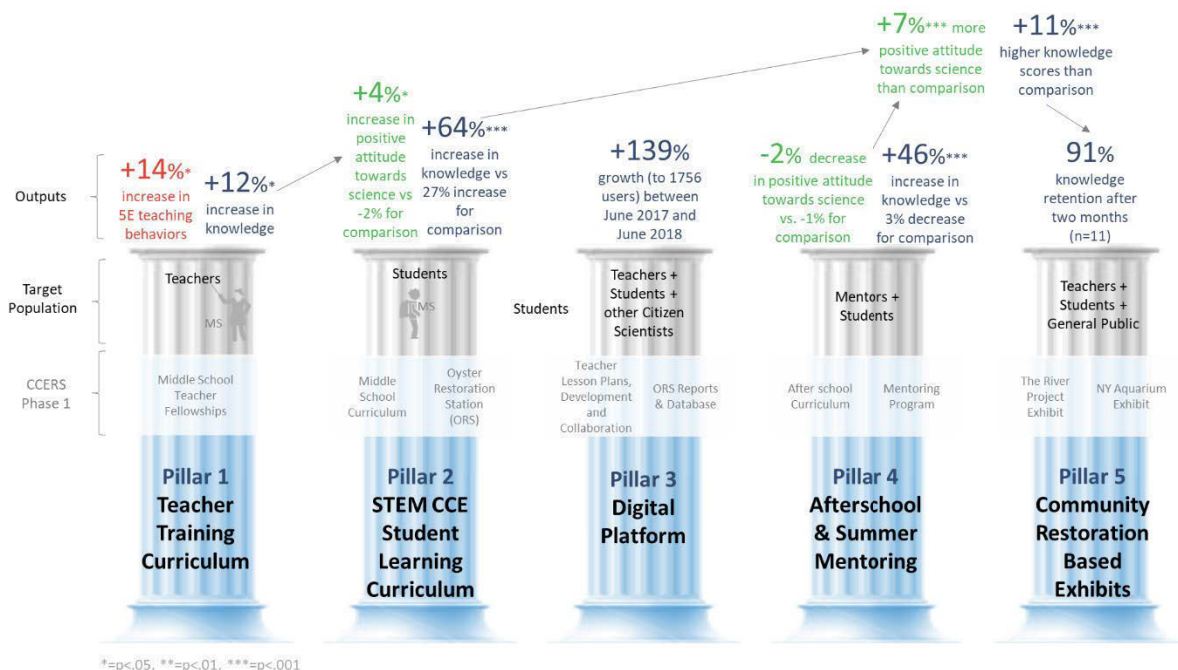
+7%*** more positive attitude towards science than comparison

+11%*** higher knowledge scores than comparison

Outputs

+14%* increase in 5E teaching behaviors

+12%* increase in knowledge

+4%* increase in positive attitude towards science vs -2% for comparison

+64%*** increase in knowledge vs 27% increase for comparison

+139% growth (to 1756 users) between June 2017 and June 2018

-2% decrease in positive attitude towards science vs. -1% for comparison

+46%*** increase in knowledge vs 3% decrease for comparison

91% knowledge retention after two months (n=11)

Target Population

Teachers

MS

Students

MS

Students

Teachers + Students + other Citizen Scientists

Mentors + Students

Teachers + Students + General Public

CCERS Phase 1

Middle School Teacher Fellowships

Middle School Curriculum

Oyster Restoration Station (ORS)

Teacher Lesson Plans, Development and Collaboration

ORS Reports & Database

After school Curriculum

Mentoring Program

The River Project Exhibit

NY Aquarium Exhibit

Pillar 1 Teacher Training Curriculum

Pillar 2 STEM CCE Student Learning Curriculum

Pillar 3 Digital Platform

Pillar 4 Afterschool & Summer Mentoring

Pillar 5 Community Restoration Based Exhibits

*=p<.05, **=p<.01, ***=p<.001